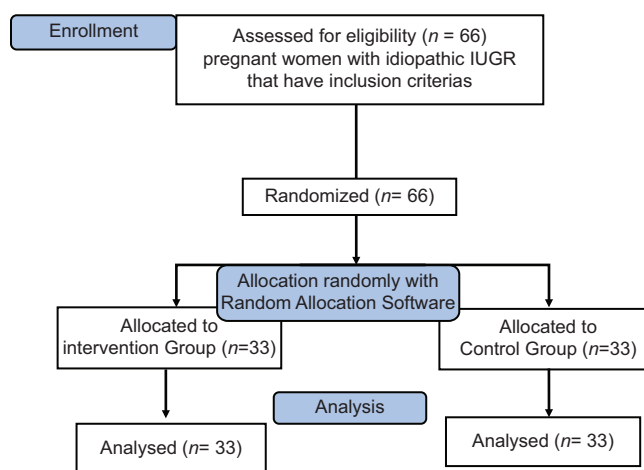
Enrollment

Assessed for eligibility ($n$ = 66) pregnant women with idiopathic IUGR that have inclusion criterias

Randomized ($n$= 66)

Allocation randomly with Random Allocation Software

Allocated to intervention Group ($n$=33)

Allocated to Control Group ($n$=33)

Analysis

Analysed ($n$= 33)

Analysed ($n$= 33)